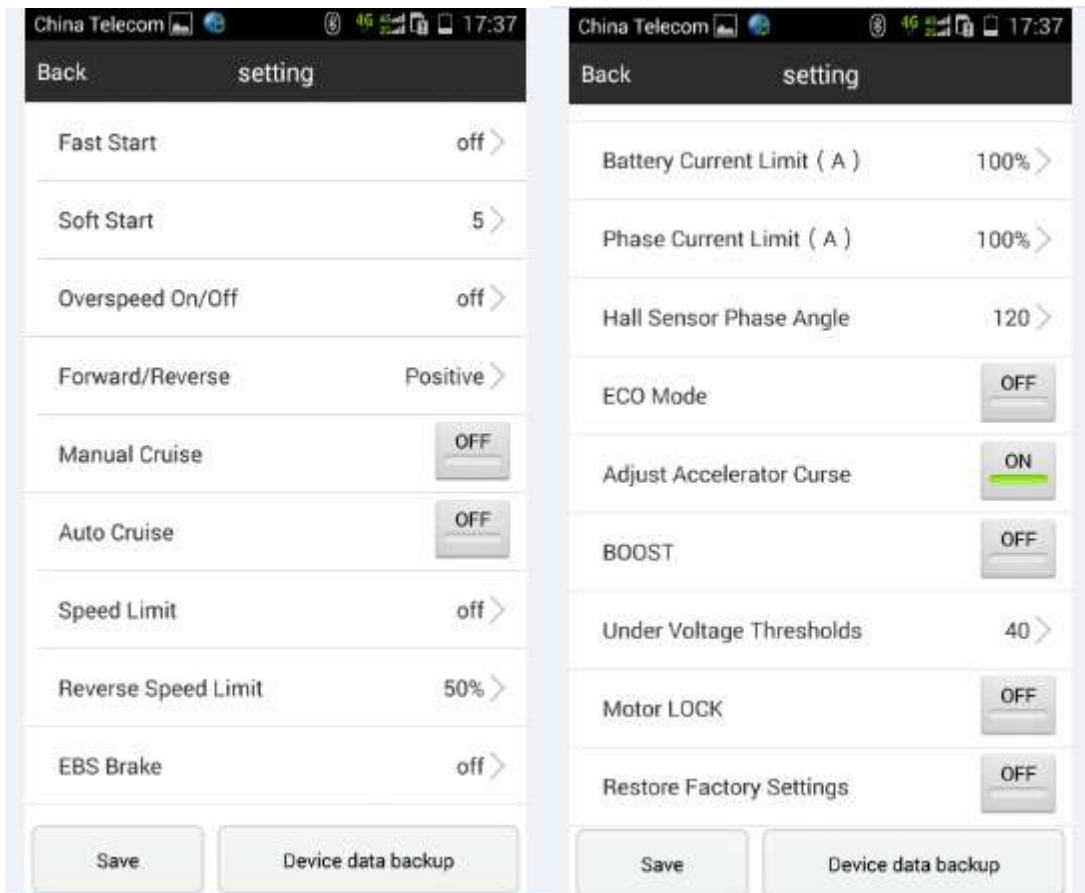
China Telecom 4G 17:37

Back setting

Fast Start off

Soft Start 5

Overspeed On/Off off

Forward/Reverse Positive

Manual Cruise OFF

Auto Cruise OFF

Speed Limit off

Reverse Speed Limit 50%

EBS Brake off

Save Device data backup

China Telecom 4G 17:37

Back setting

Battery Current Limit（A） 100%

Phase Current Limit（A） 100%

Hall Sensor Phase Angle 120

ECO Mode OFF

Adjust Accelerator Curse ON

BOOST OFF

Under Voltage Thresholds 40

Motor LOCK OFF

Restore Factory Settings OFF

Save Device data backup